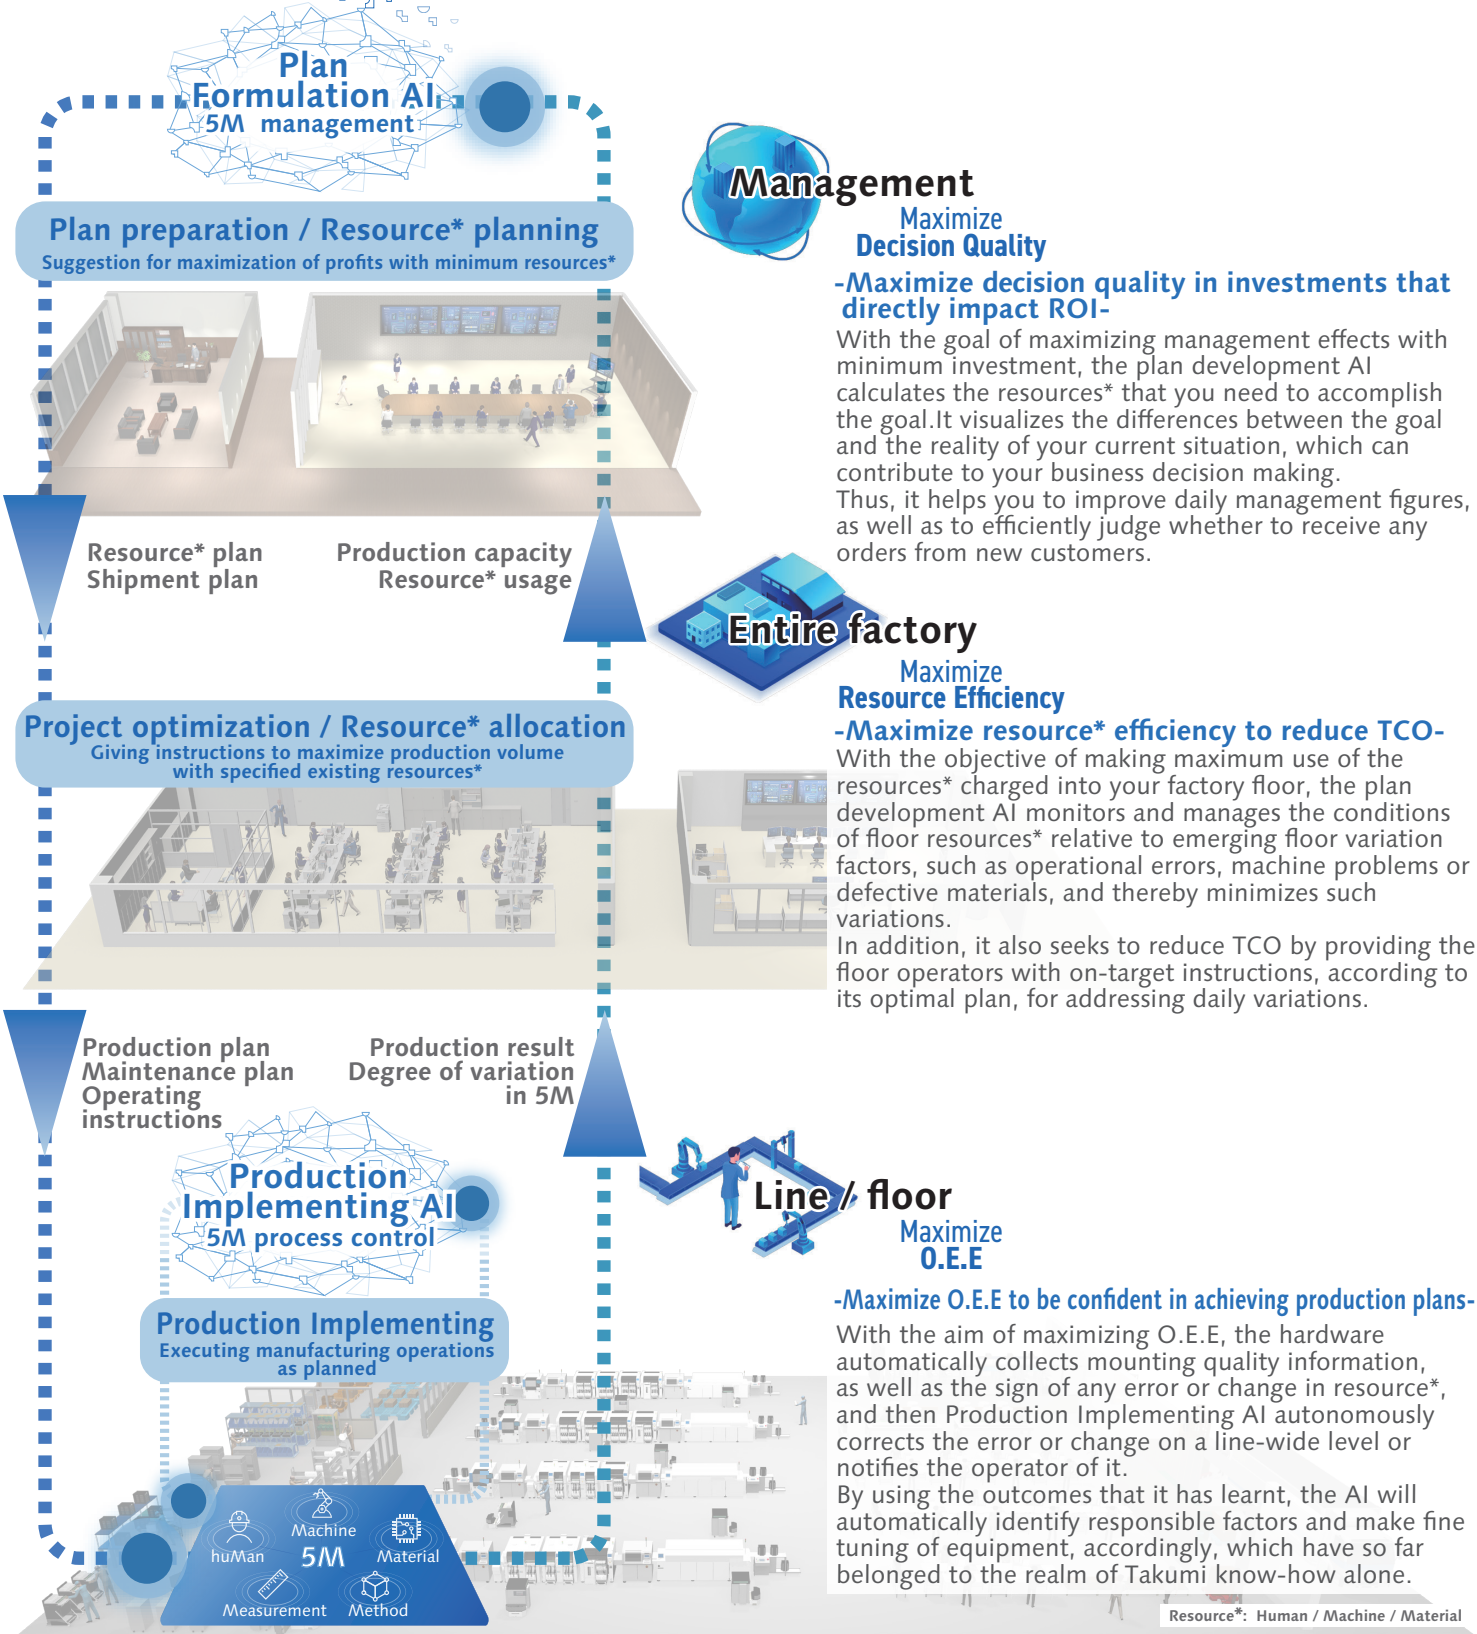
Plan Formulation AI
5M management

Plan preparation / Resource* planning
Suggestion for maximization of profits with minimum resources*

Resource* plan
Shipment plan

Production capacity
Resource* usage

Project optimization / Resource* allocation
Giving instructions to maximize production volume with specified existing resources*

Production plan
Maintenance plan
Operating instructions

Production result
Degree of variation in 5M

Production Implementing AI
5M process control

Production Implementing
Executing manufacturing operations as planned

huMan
Machine
5M
Material
Measurement
Method

Management
Maximize
Decision Quality

-Maximize decision quality in investments that directly impact ROI-
With the goal of maximizing management effects with minimum investment, the plan development AI calculates the resources* that you need to accomplish the goal.It visualizes the differences between the goal and the reality of your current situation, which can contribute to your business decision making.
Thus, it helps you to improve daily management figures, as well as to efficiently judge whether to receive any orders from new customers.

Entire factory
Maximize
Resource Efficiency

-Maximize resource* efficiency to reduce TCO-
With the objective of making maximum use of the resources* charged into your factory floor, the plan development AI monitors and manages the conditions of floor resources* relative to emerging floor variation factors, such as operational errors, machine problems or defective materials, and thereby minimizes such variations.
In addition, it also seeks to reduce TCO by providing the floor operators with on-target instructions, according to its optimal plan, for addressing daily variations.

Line / floor
Maximize
O.E.E

-Maximize O.E.E to be confident in achieving production plans-
With the aim of maximizing O.E.E, the hardware automatically collects mounting quality information, as well as the sign of any error or change in resource*, and then Production Implementing AI autonomously corrects the error or change on a line-wide level or notifies the operator of it.
By using the outcomes that it has learnt, the AI will automatically identify responsible factors and make fine tuning of equipment, accordingly, which have so far belonged to the realm of Takumi know-how alone.

Resource*: Human / Machine / Material